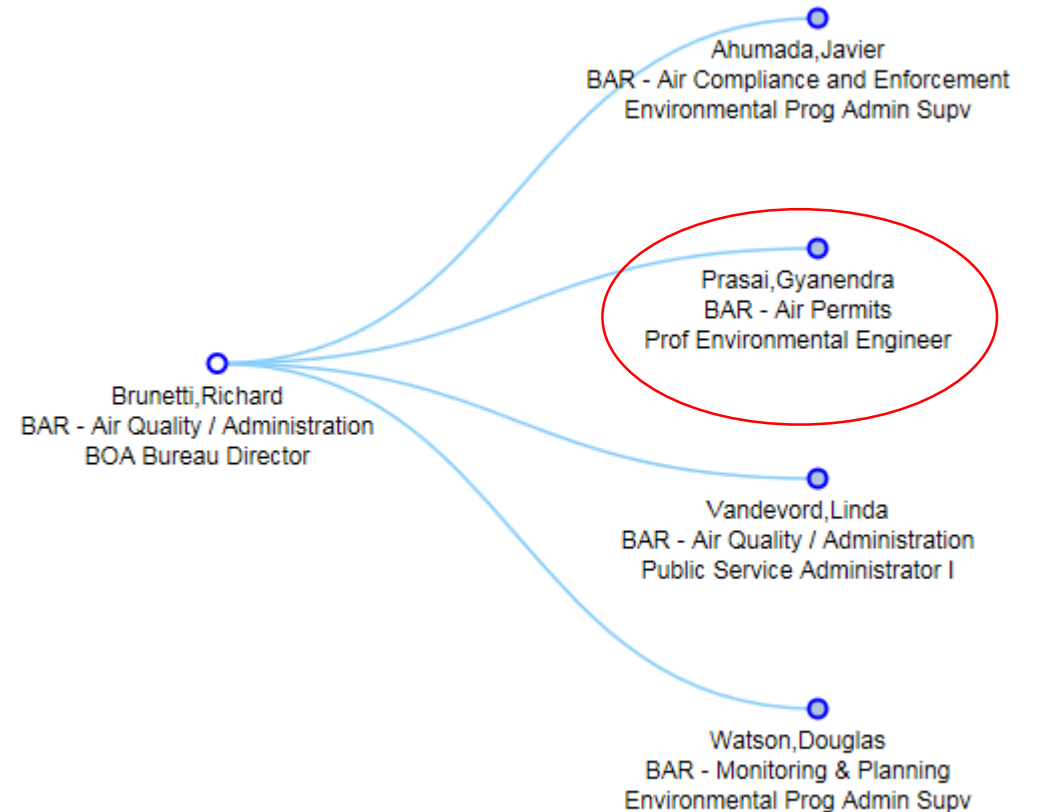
Ahumada,Javier
BAR - Air Compliance and Enforcement
Environmental Prog Admin Supv

Prasai,Gyanendra
BAR - Air Permits
Prof Environmental Engineer

Brunetti,Richard
BAR - Air Quality / Administration
BOA Bureau Director

Vandevord,Linda
BAR - Air Quality / Administration
Public Service Administrator I

Watson,Douglas
BAR - Monitoring & Planning
Environmental Prog Admin Supv